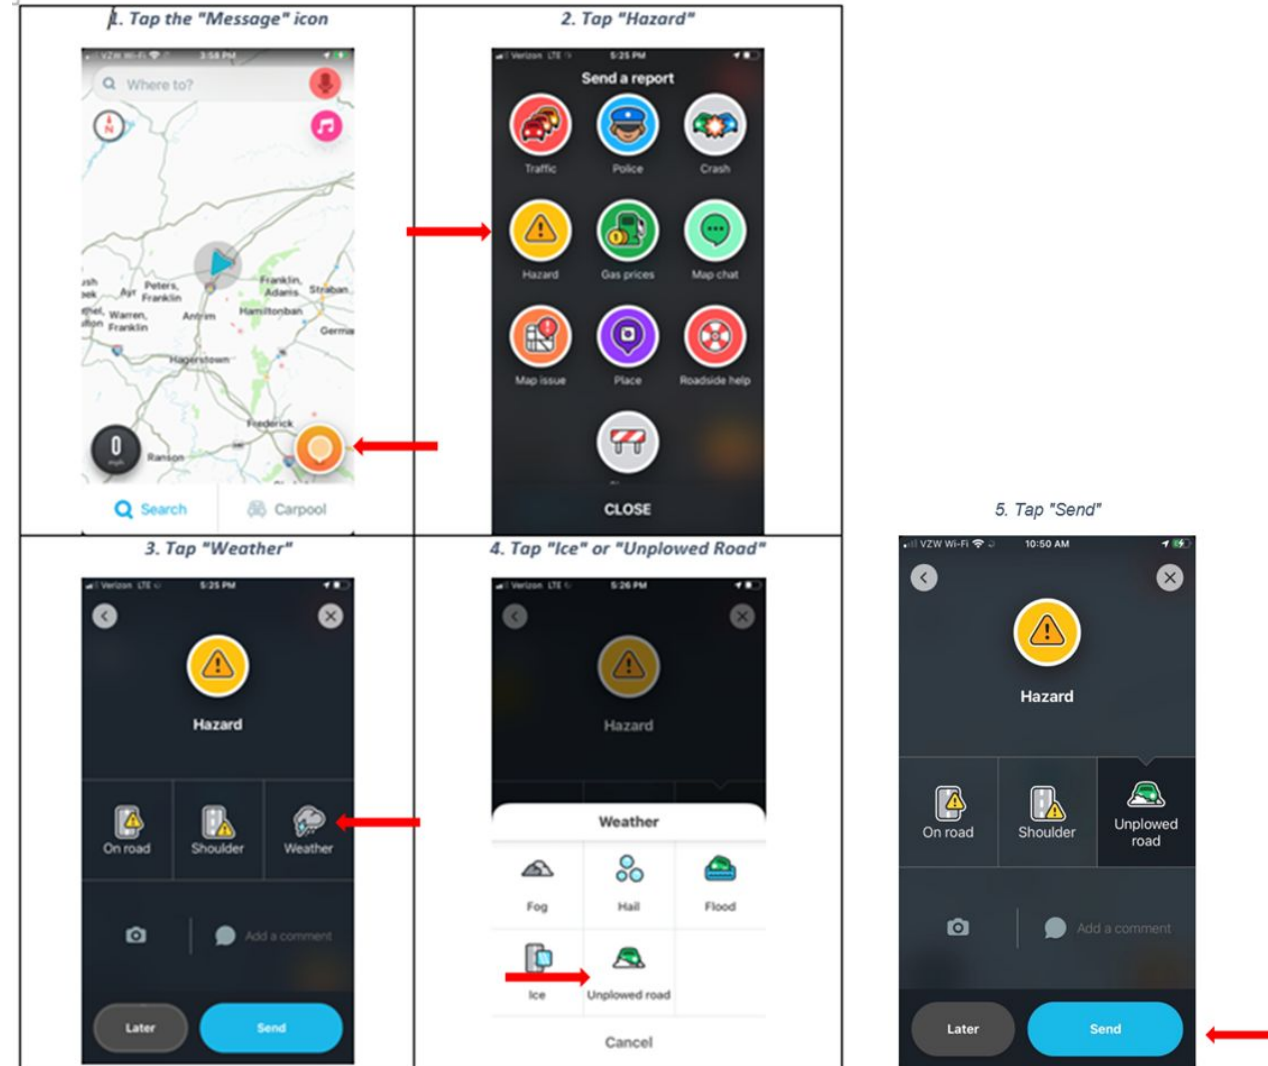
1. Tap the "Message" icon

VZW Wi-Fi 3:58 PM

Where to?

Peters, Ayr Franklin, Franklin, Adams, Straban, Warren, Franklin, Antrim, Hamiltonban, Germa, Hagerstown, Frederick, Ranson

0

Search

Carpool

2. Tap "Hazard"

Verizon LTE 5:25 PM

Send a report

Traffic

Police

Crash

Hazard

Gas prices

Map chat

Map issue

Place

Roadside help

CLOSE

3. Tap "Weather"

Verizon LTE 5:25 PM

Hazard

On road

Shoulder

Weather

Add a comment

Later

Send

4. Tap "Ice" or "Unplowed Road"

Verizon LTE 5:26 PM

Hazard

Weather

Fog

Hail

Flood

Ice

Unplowed road

Cancel

5. Tap "Send"

VZW Wi-Fi 10:50 AM

Hazard

On road

Shoulder

Unplowed road

Add a comment

Later

Send